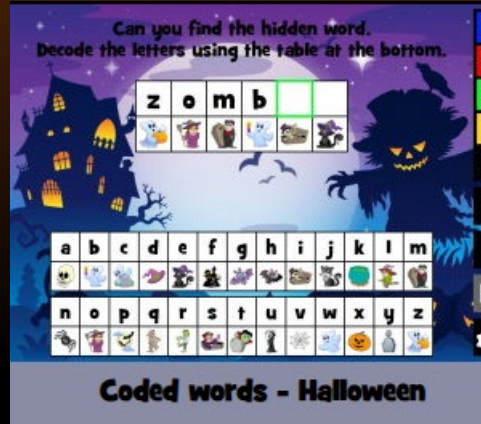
Can you find the hidden word.
Decode the letters using the table at the bottom.

| z | o | m | b | | |
|---|---|---|---|---|---|

| a | b | c | d | e | f | g | h | i | j | k | l | m |
|---|---|---|---|---|---|---|---|---|---|---|---|---|

| n | o | p | q | r | s | t | u | v | w | x | y | z |
|---|---|---|---|---|---|---|---|---|---|---|---|---|

Coded words - Halloween